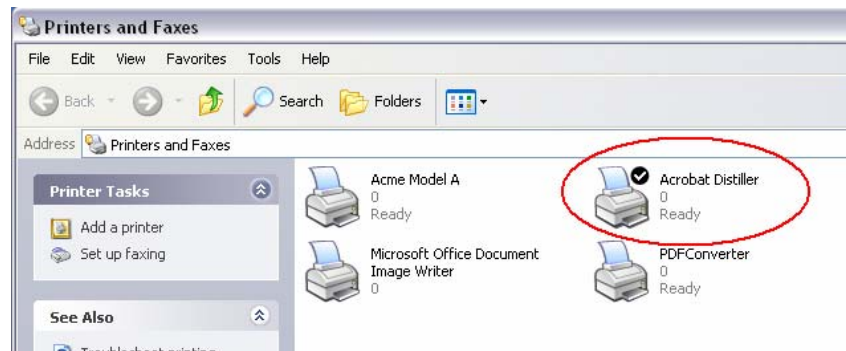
Printers and Faxes

File Edit View Favorites Tools Help

Back Search Folders

Address Printers and Faxes

Printer Tasks

Add a printer

Set up faxing

See Also

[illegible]

Acme Model A
0
Ready

Acrobat Distiller
0
Ready

Microsoft Office Document Image Writer
0

PDFConverter
0
Ready